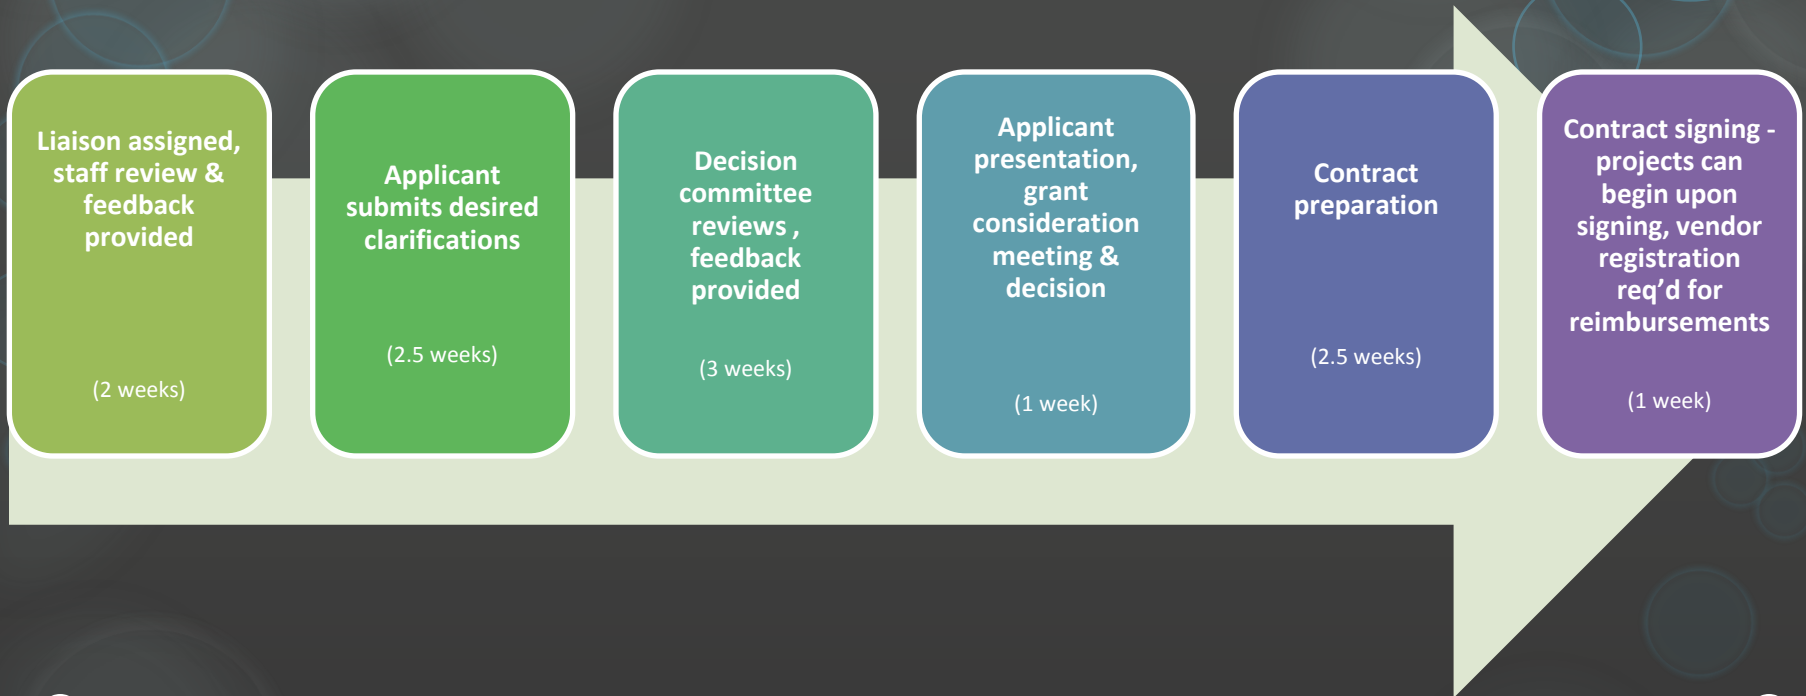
Liaison assigned, staff review & feedback provided

(2 weeks)

Applicant submits desired clarifications

(2.5 weeks)

Decision committee reviews , feedback provided

(3 weeks)

Applicant presentation, grant consideration meeting & decision

(1 week)

Contract preparation

(2.5 weeks)

Contract signing - projects can begin upon signing, vendor registration req'd for reimbursements

(1 week)